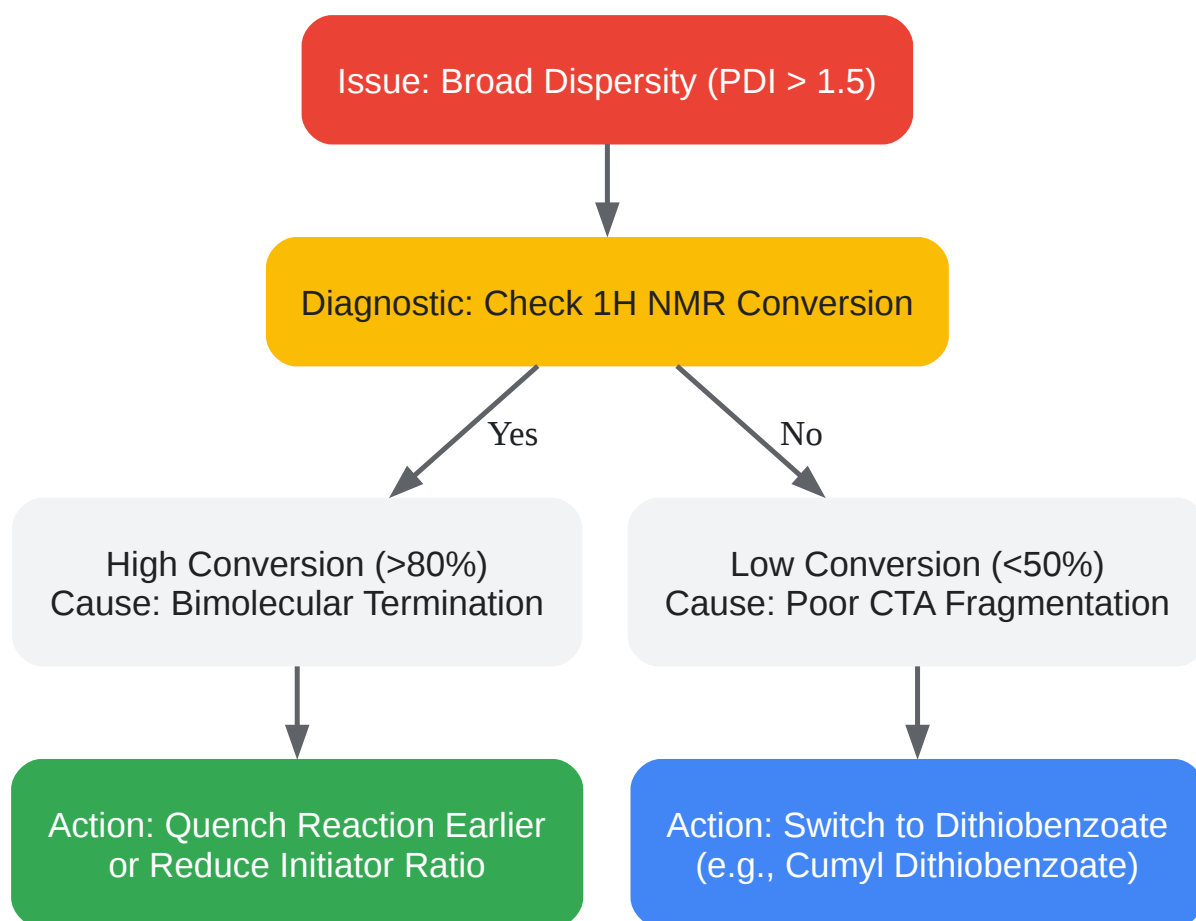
Issue: Broad Dispersity (PDI > 1.5)

Diagnostic: Check 1H NMR Conversion

Yes

No

High Conversion (>80%)
Cause: Bimolecular Termination

Low Conversion (<50%)
Cause: Poor CTA Fragmentation

Action: Quench Reaction Earlier or Reduce Initiator Ratio

Action: Switch to Dithiobenzoate (e.g., Cumyl Dithiobenzoate)